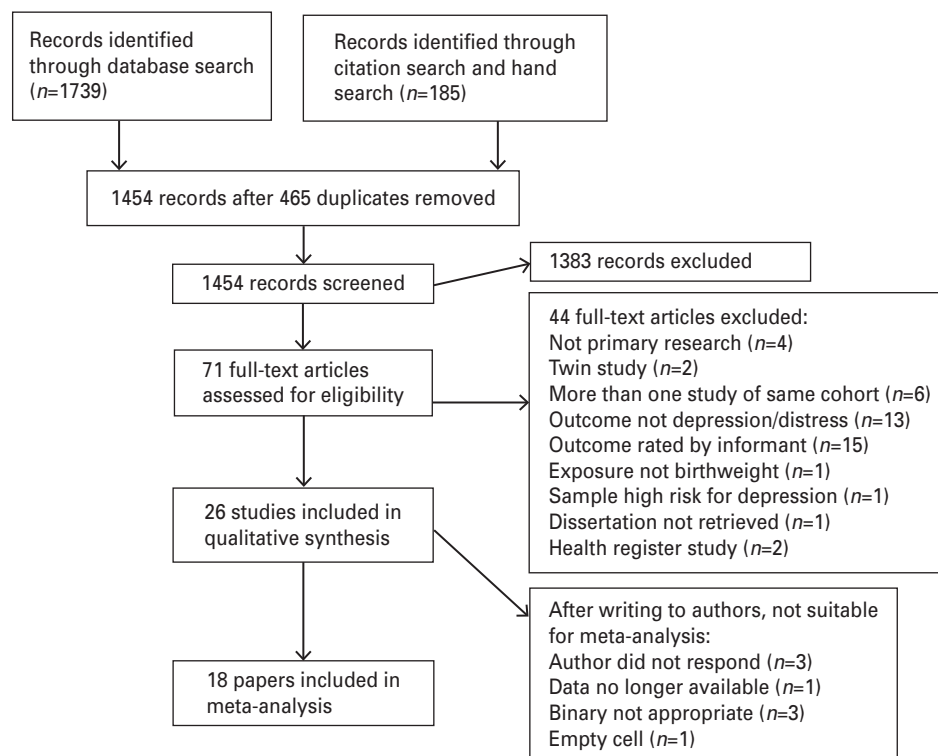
Records identified through database search ($n$=1739)

Records identified through citation search and hand search ($n$=185)

1454 records after 465 duplicates removed

1454 records screened

1383 records excluded

71 full-text articles assessed for eligibility

44 full-text articles excluded:
Not primary research ($n$=4)
Twin study ($n$=2)
More than one study of same cohort ($n$=6)
Outcome not depression/distress ($n$=13)
Outcome rated by informant ($n$=15)
Exposure not birthweight ($n$=1)
Sample high risk for depression ($n$=1)
Dissertation not retrieved ($n$=1)
Health register study ($n$=2)

26 studies included in qualitative synthesis

After writing to authors, not suitable for meta-analysis:
Author did not respond ($n$=3)
Data no longer available ($n$=1)
Binary not appropriate ($n$=3)
Empty cell ($n$=1)

18 papers included in meta-analysis